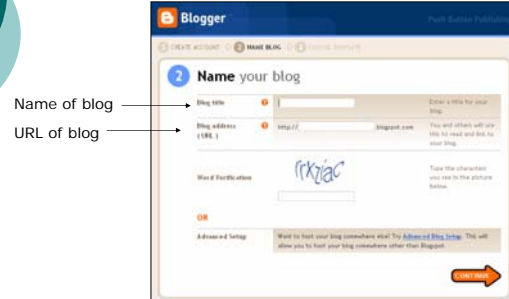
Name of blog

URL of blog

Blogger

Push Button Publishing

CREATE ACCOUNT  2 NAME BLOG  3 CHOOSE TEMPLATE

2 Name your blog

Blog title

Enter a title for your blog.

Blog address (URL)

http://

.blogspot.com

You and others will use this to read and link to your blog.

Word Verification

rrkziac

Type the characters you see in the picture below.

OR

Advanced Setup

Want to host your blog somewhere else? Try Advanced Blog Setup. This will allow you to host your blog somewhere other than Blogspot.

CONTINUE